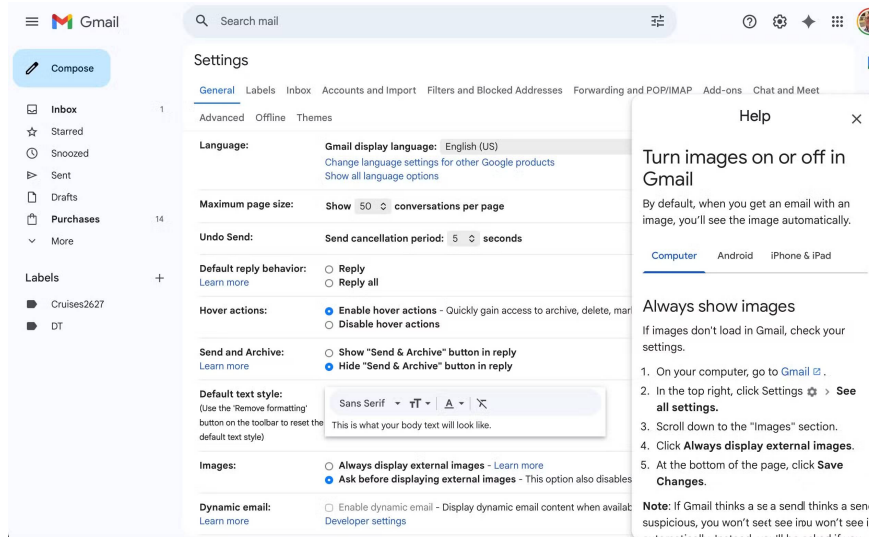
Gmail

Search mail

Compose

Inbox 1
Starred
Snoozed
Sent
Drafts
Purchases 14
More

Labels
Cruises2627
DT

Settings

General Labels Inbox Accounts and Import Filters and Blocked Addresses Forwarding and POP/IMAP Add-ons Chat and Meet
Advanced Offline Themes

Language:
Gmail display language: English (US)
Change language settings for other Google products
Show all language options

Maximum page size:
Show 50 conversations per page

Undo Send:
Send cancellation period: 5 seconds

Default reply behavior:
Learn more
Reply
Reply all

Hover actions:
Enable hover actions - Quickly gain access to archive, delete, mar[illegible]
Disable hover actions

Send and Archive:
Learn more
Show "Send & Archive" button in reply
Hide "Send & Archive" button in reply

Default text style:
(Use the 'Remove formatting' button on the toolbar to reset the default text style)
Sans Serif
This is what your body text will look like.

Images:
Always display external images - Learn more
Ask before displaying external images - This option also disables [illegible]

Dynamic email:
Learn more
Enable dynamic email - Display dynamic email content when availab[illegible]
Developer settings

Help

Turn images on or off in Gmail

By default, when you get an email with an image, you'll see the image automatically.

Computer Android iPhone & iPad

Always show images

If images don't load in Gmail, check your settings.

1. On your computer, go to Gmail.
2. In the top right, click Settings > See all settings.
3. Scroll down to the "Images" section.
4. Click Always display external images.
5. At the bottom of the page, click Save Changes.

Note: If Gmail thinks a se a sendl thinks a sen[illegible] suspicious, you won't sest see irou won't see i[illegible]